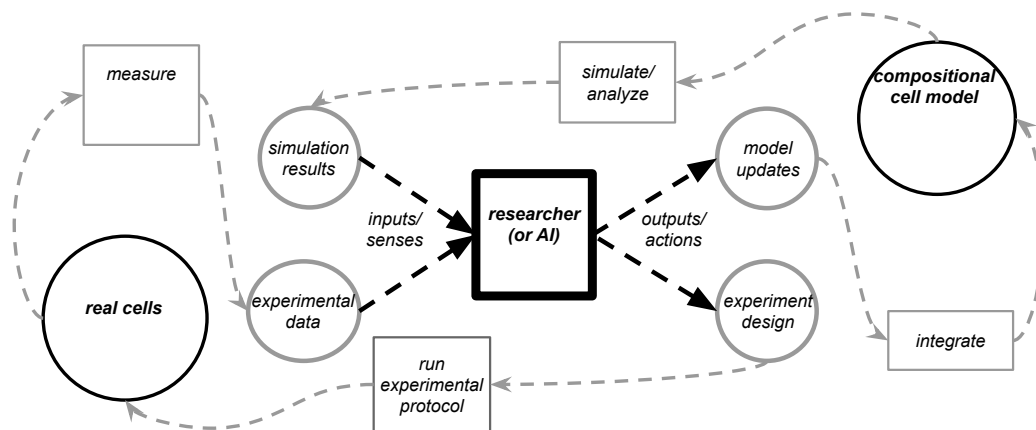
measure

simulate/ analyze

compositional cell model

simulation results

inputs/ senses

researcher (or AI)

outputs/ actions

model updates

real cells

experimental data

experiment design

run experimental protocol

integrate